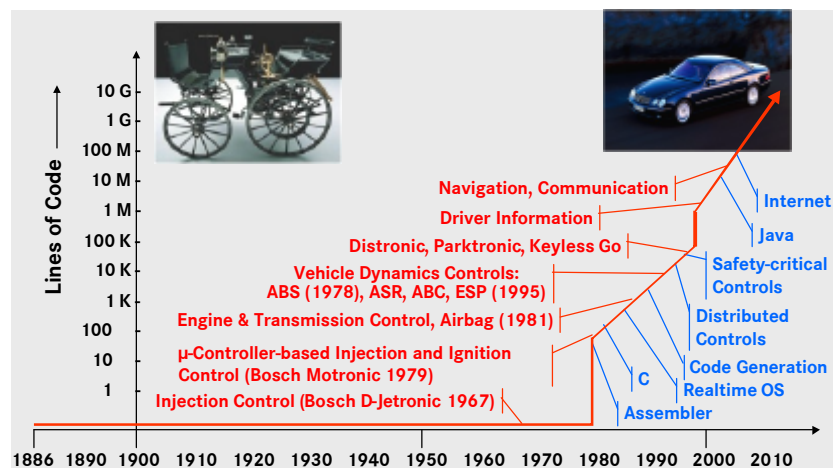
Lines of Code

10 G
1 G
100 M
10 M
1 M
100 K
10 K
1 K
100
10
1

Navigation, Communication
Driver Information
Distronic, Parktronic, Keyless Go
Vehicle Dynamics Controls:
ABS (1978), ASR, ABC, ESP (1995)
Engine & Transmission Control, Airbag (1981)
µ-Controller-based Injection and Ignition Control (Bosch Motronic 1979)
Injection Control (Bosch D-Jetronic 1967)

Internet
Java
Safety-critical Controls
Distributed Controls
Code Generation
C
Realtime OS
Assembler

1886 1890 1900 1910 1920 1930 1940 1950 1960 1970 1980 1990 2000 2010